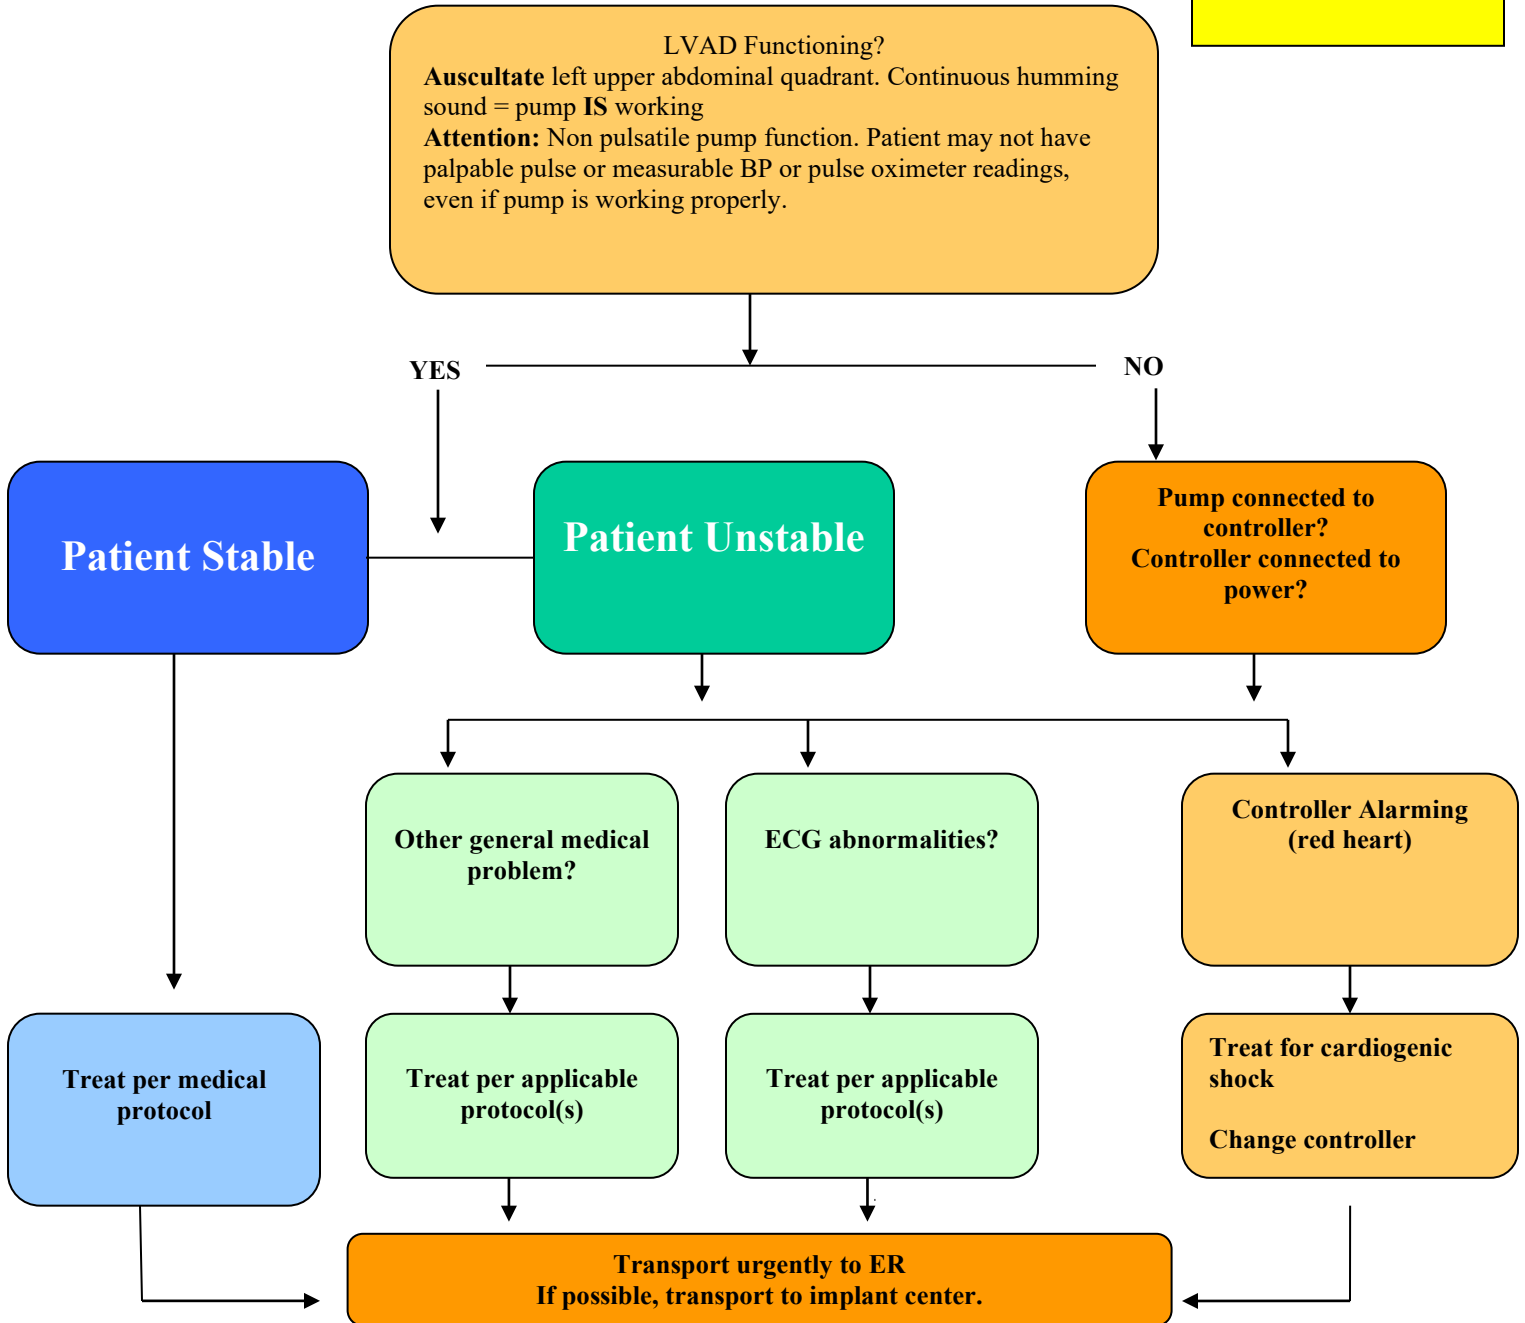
LVAD Functioning?
**Auscultate** left upper abdominal quadrant. Continuous humming sound = pump **IS** working
**Attention:** Non pulsatile pump function. Patient may not have palpable pulse or measurable BP or pulse oximeter readings, even if pump is working properly.

YES

NO

Patient Stable

Patient Unstable

Pump connected to controller?
Controller connected to power?

Other general medical problem?

ECG abnormalities?

Controller Alarming (red heart)

Treat per medical protocol

Treat per applicable protocol(s)

Treat per applicable protocol(s)

Treat for cardiogenic shock

Change controller

Transport urgently to ER
If possible, transport to implant center.